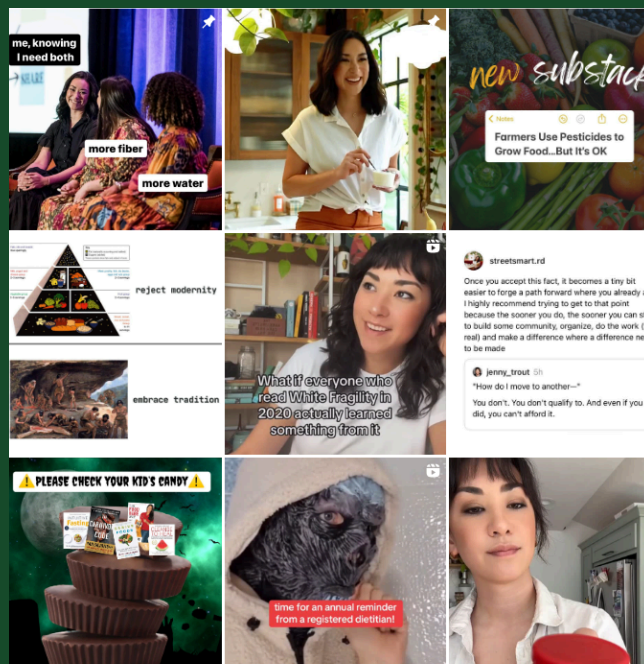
me, knowing I need both

more fiber

more water

new substack

Notes

Farmers Use Pesticides to Grow Food...But It's OK

reject modernity

embrace tradition

What if everyone who read White Fragility in 2020 actually learned something from it

streetsmart.rd

Once you accept this fact, it becomes a tiny bit easier to forge a path forward where you already I highly recommend trying to get to that point because the sooner you do, the sooner you can s to build some community, organize, do the work ( real) and make a difference where a difference ne to be made

jenny_trout 5h

"How do I move to another--"

You don't. You don't qualify to. And even if you did, you can't afford it.

⚠️ PLEASE CHECK YOUR KID'S CANDY ⚠️

time for an annual reminder from a registered dietitian!